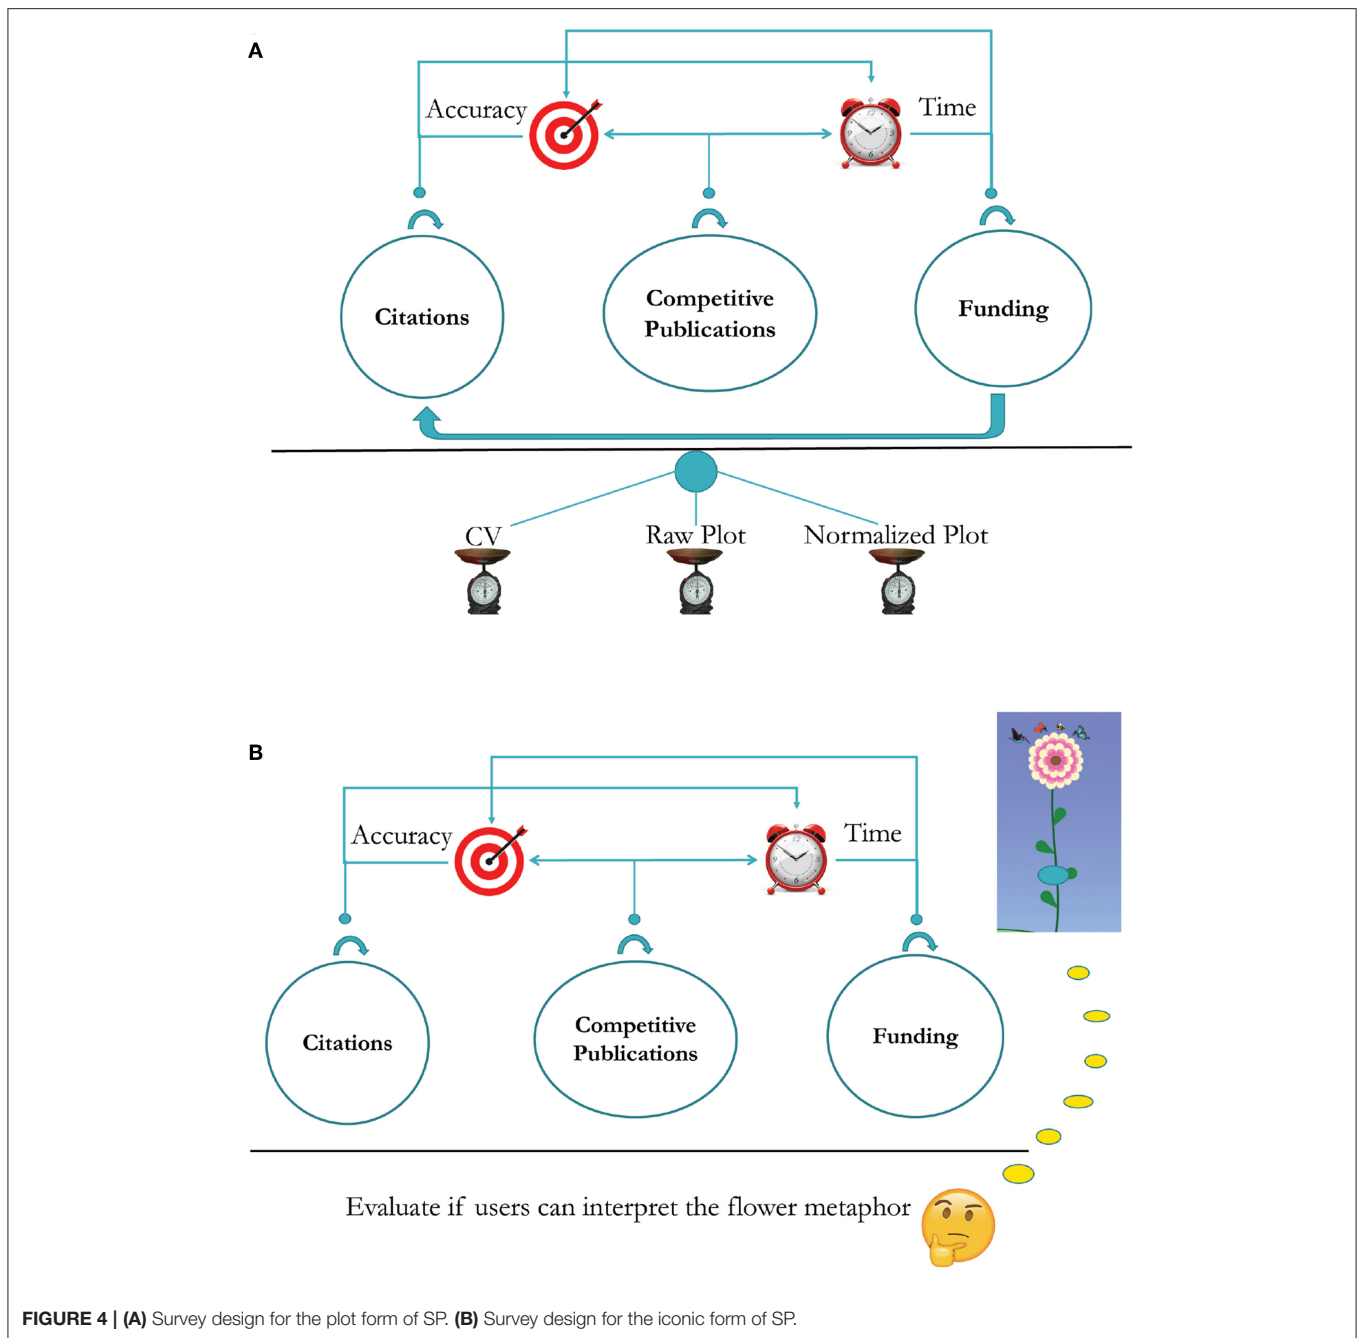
A

Accuracy

Time

Citations

Competitive Publications

Funding

CV

Raw Plot

Normalized Plot

B

Accuracy

Time

Citations

Competitive Publications

Funding

Evaluate if users can interpret the flower metaphor

FIGURE 4 | (A) Survey design for the plot form of SP. (B) Survey design for the iconic form of SP.